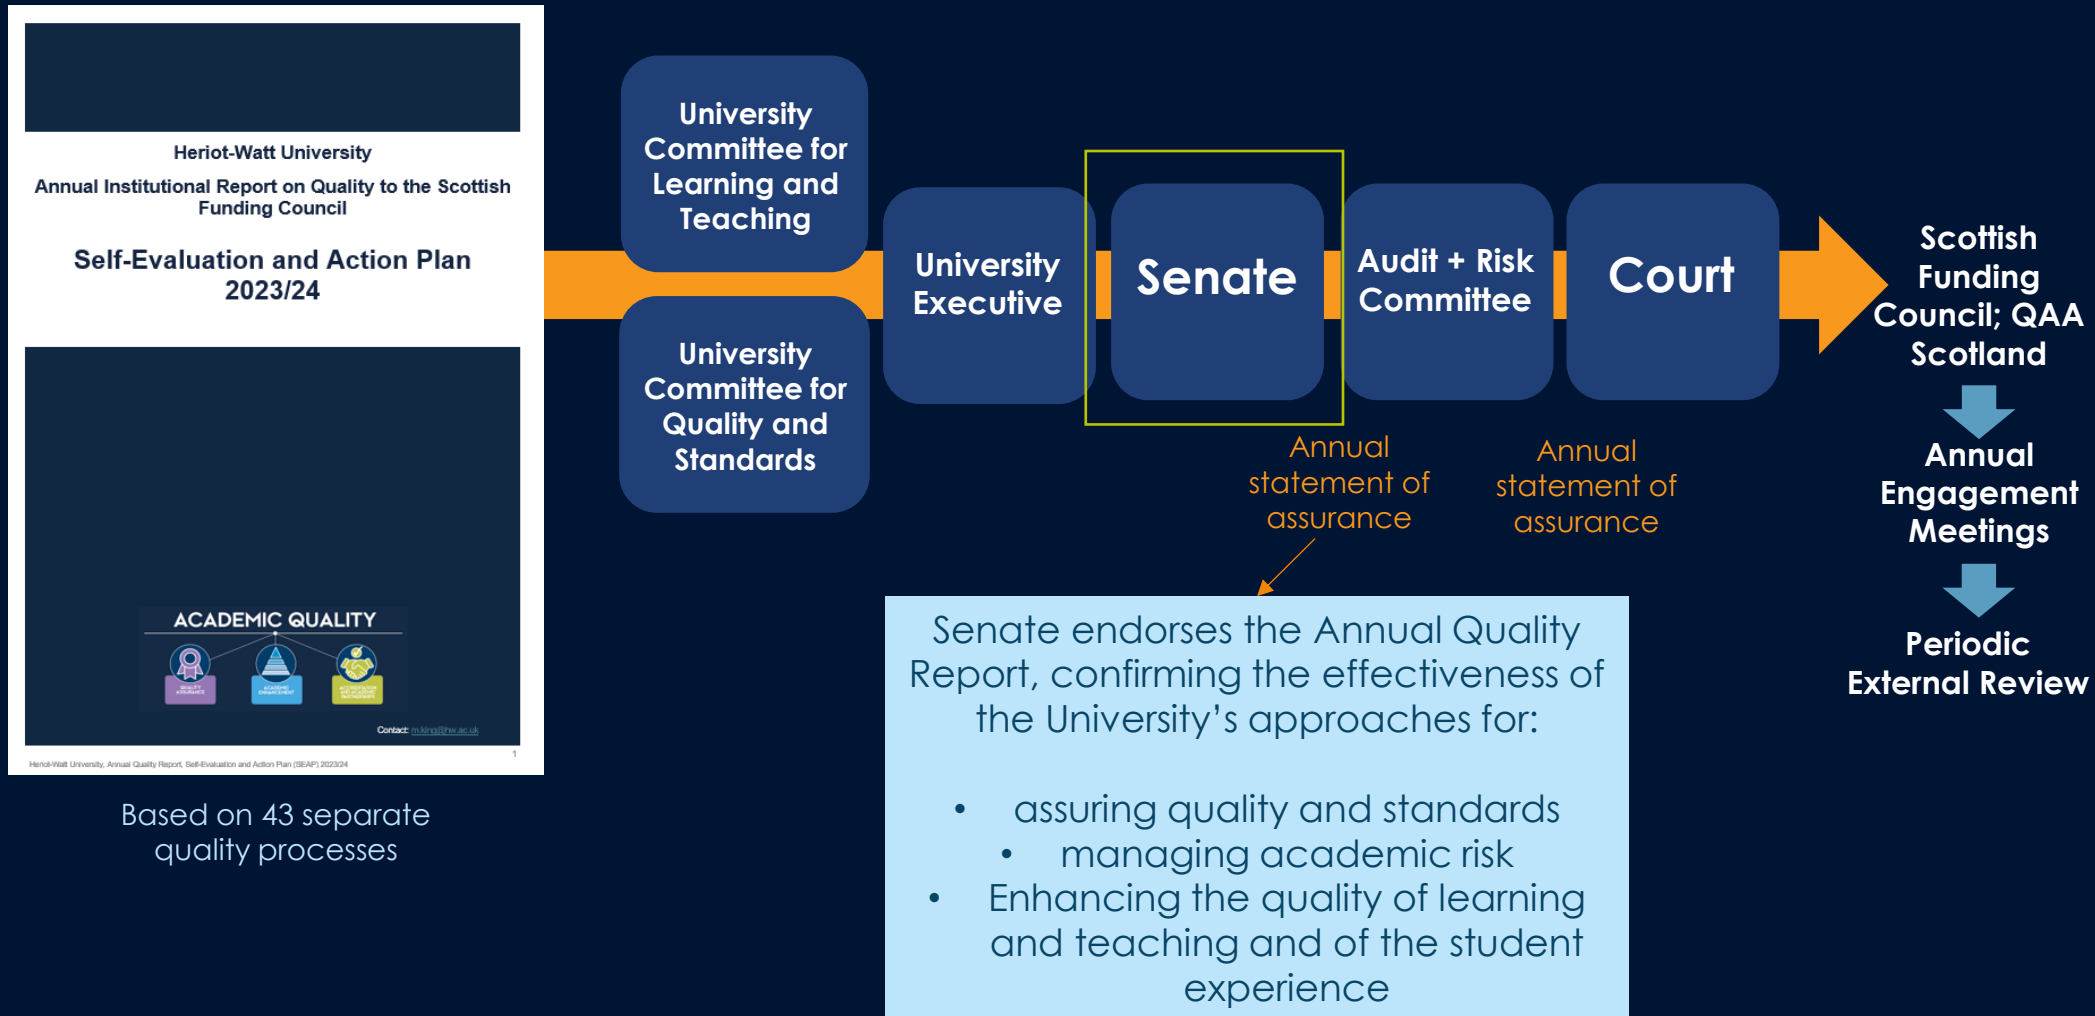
Heriot-Watt University

Annual Institutional Report on Quality to the Scottish Funding Council

Self-Evaluation and Action Plan 2023/24

ACADEMIC QUALITY

Contact: m.king@hw.ac.uk

Heriot-Watt University, Annual Quality Report, Self-Evaluation and Action Plan (SEAP) 2023/24

1

Based on 43 separate quality processes

University Committee for Learning and Teaching

University Committee for Quality and Standards

University Executive

Senate

Audit + Risk Committee

Court

Scottish Funding Council; QAA Scotland

Annual Engagement Meetings

Periodic External Review

Annual statement of assurance

Annual statement of assurance

Senate endorses the Annual Quality Report, confirming the effectiveness of the University's approaches for:

- assuring quality and standards
- managing academic risk
- Enhancing the quality of learning and teaching and of the student experience